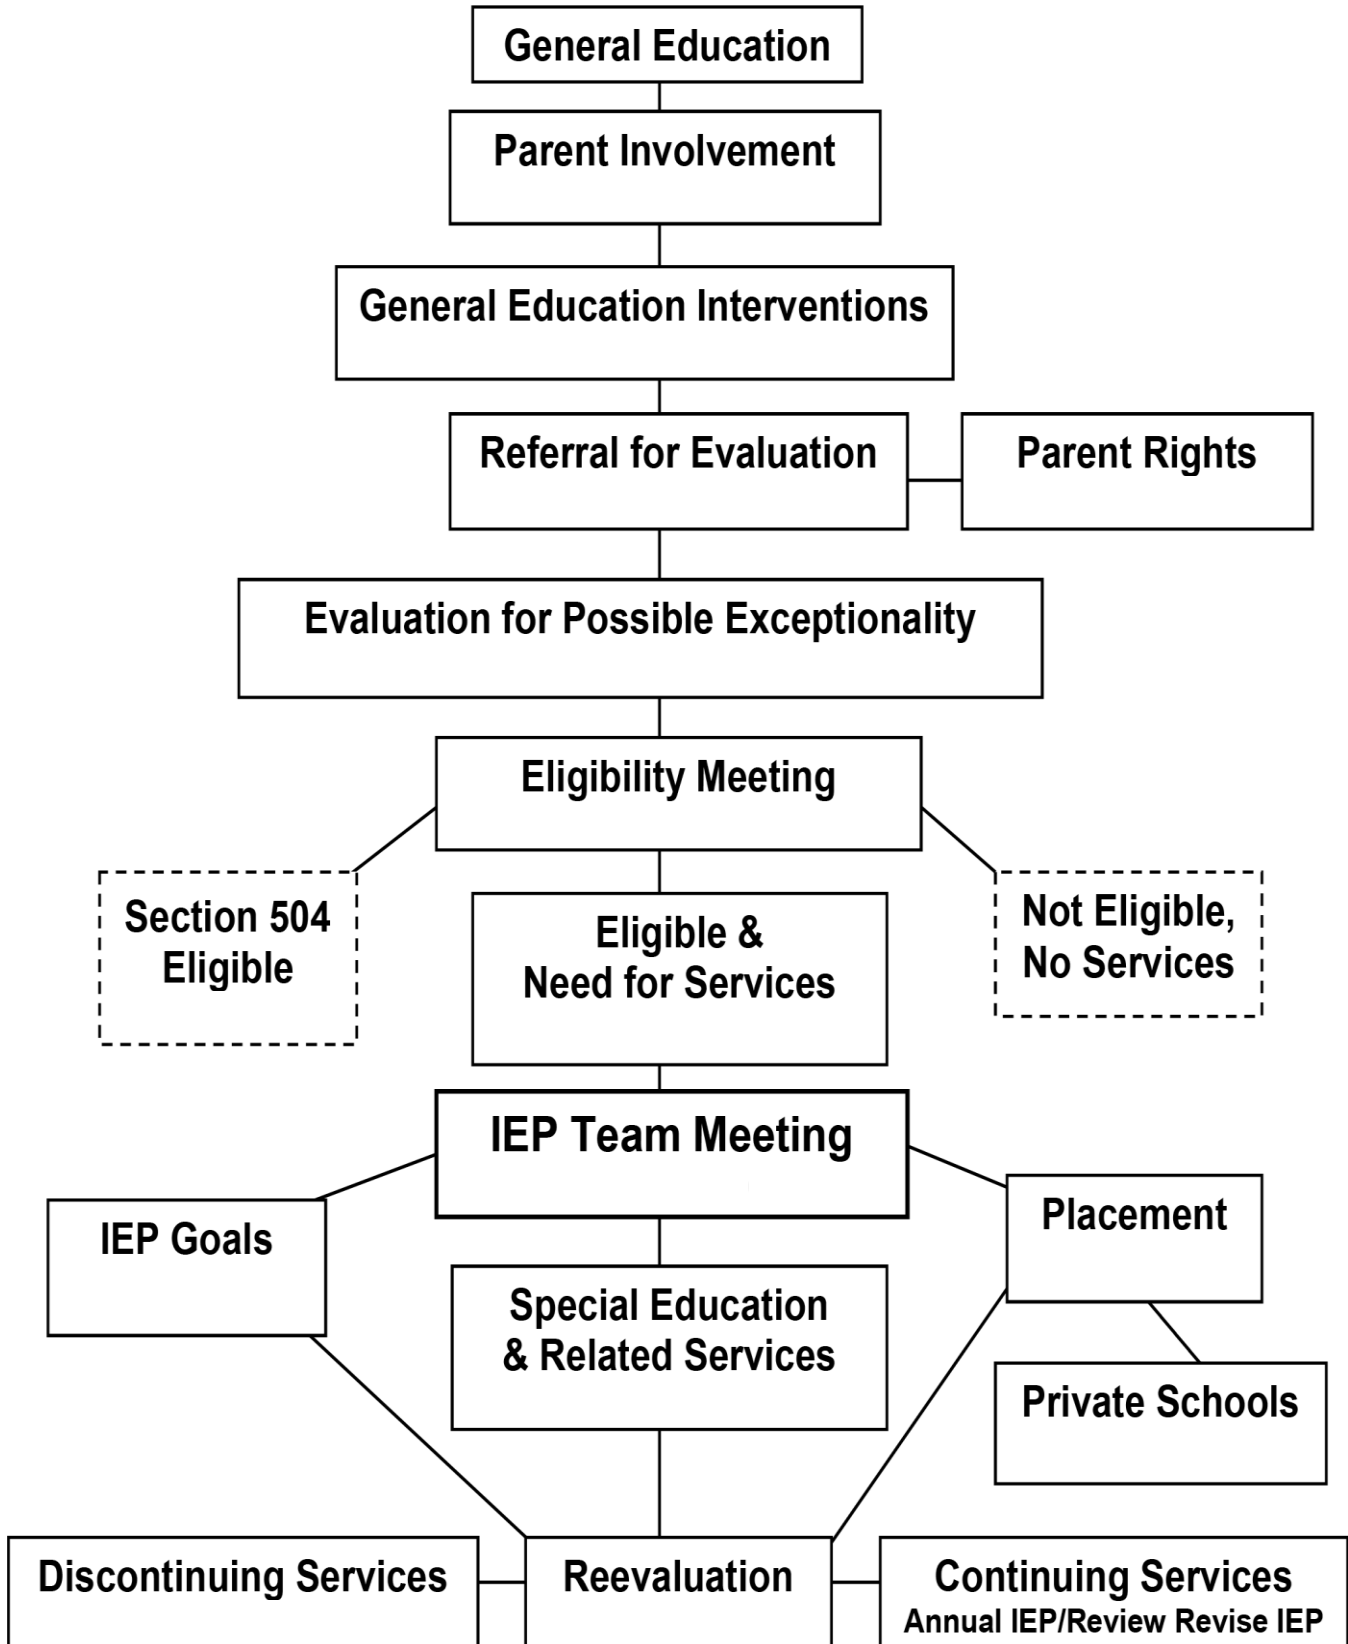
General Education

Parent Involvement

General Education Interventions

Referral for Evaluation

Parent Rights

Evaluation for Possible Exceptionality

Eligibility Meeting

Section 504 Eligible

Eligible & Need for Services

Not Eligible, No Services

IEP Team Meeting

IEP Goals

Placement

Special Education & Related Services

Private Schools

Discontinuing Services

Reevaluation

Continuing Services
Annual IEP/Review Revise IEP